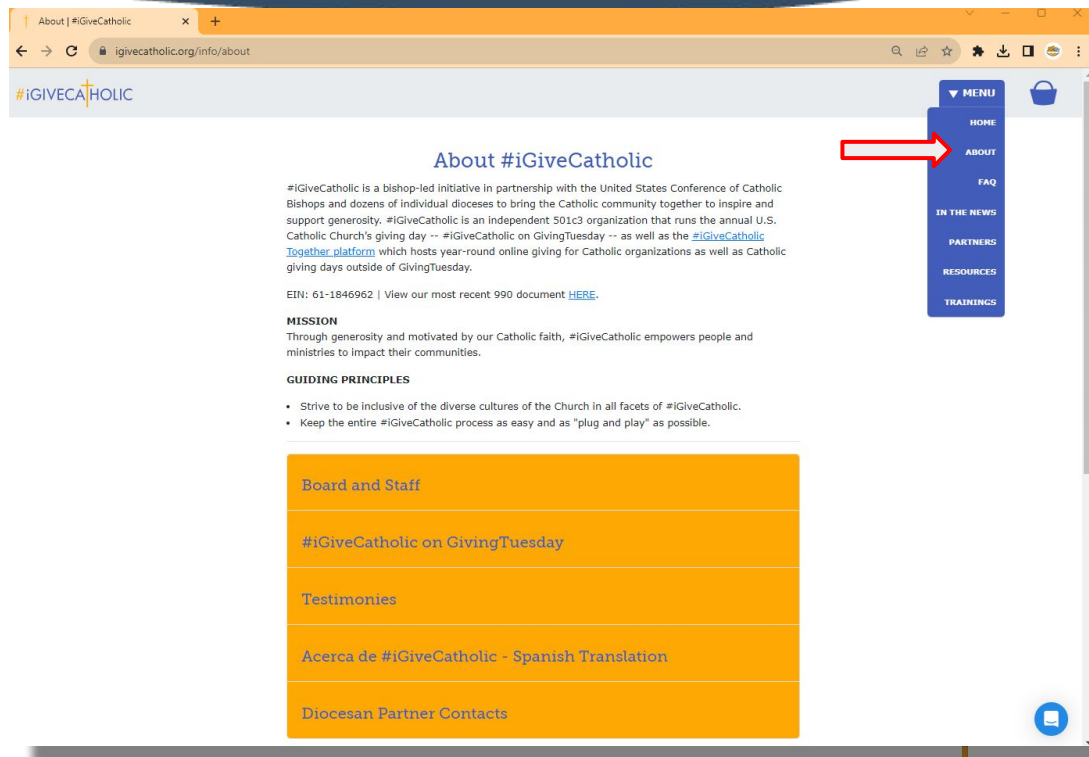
About | #iGiveCatholic

igivecatholic.org/info/about

#iGIVECATHOLIC

MENU

HOME

ABOUT

FAQ

IN THE NEWS

PARTNERS

RESOURCES

TRAININGS

About #iGiveCatholic

#iGiveCatholic is a bishop-led initiative in partnership with the United States Conference of Catholic Bishops and dozens of individual dioceses to bring the Catholic community together to inspire and support generosity. #iGiveCatholic is an independent 501c3 organization that runs the annual U.S. Catholic Church's giving day -- #iGiveCatholic on GivingTuesday -- as well as the #iGiveCatholic Together platform which hosts year-round online giving for Catholic organizations as well as Catholic giving days outside of GivingTuesday.

EIN: 61-1846962 | View our most recent 990 document HERE.

MISSION
Through generosity and motivated by our Catholic faith, #iGiveCatholic empowers people and ministries to impact their communities.

GUIDING PRINCIPLES

- Strive to be inclusive of the diverse cultures of the Church in all facets of #iGiveCatholic.
- Keep the entire #iGiveCatholic process as easy and as "plug and play" as possible.

Board and Staff

#iGiveCatholic on GivingTuesday

Testimonies

Acerca de #iGiveCatholic - Spanish Translation

Diocesan Partner Contacts